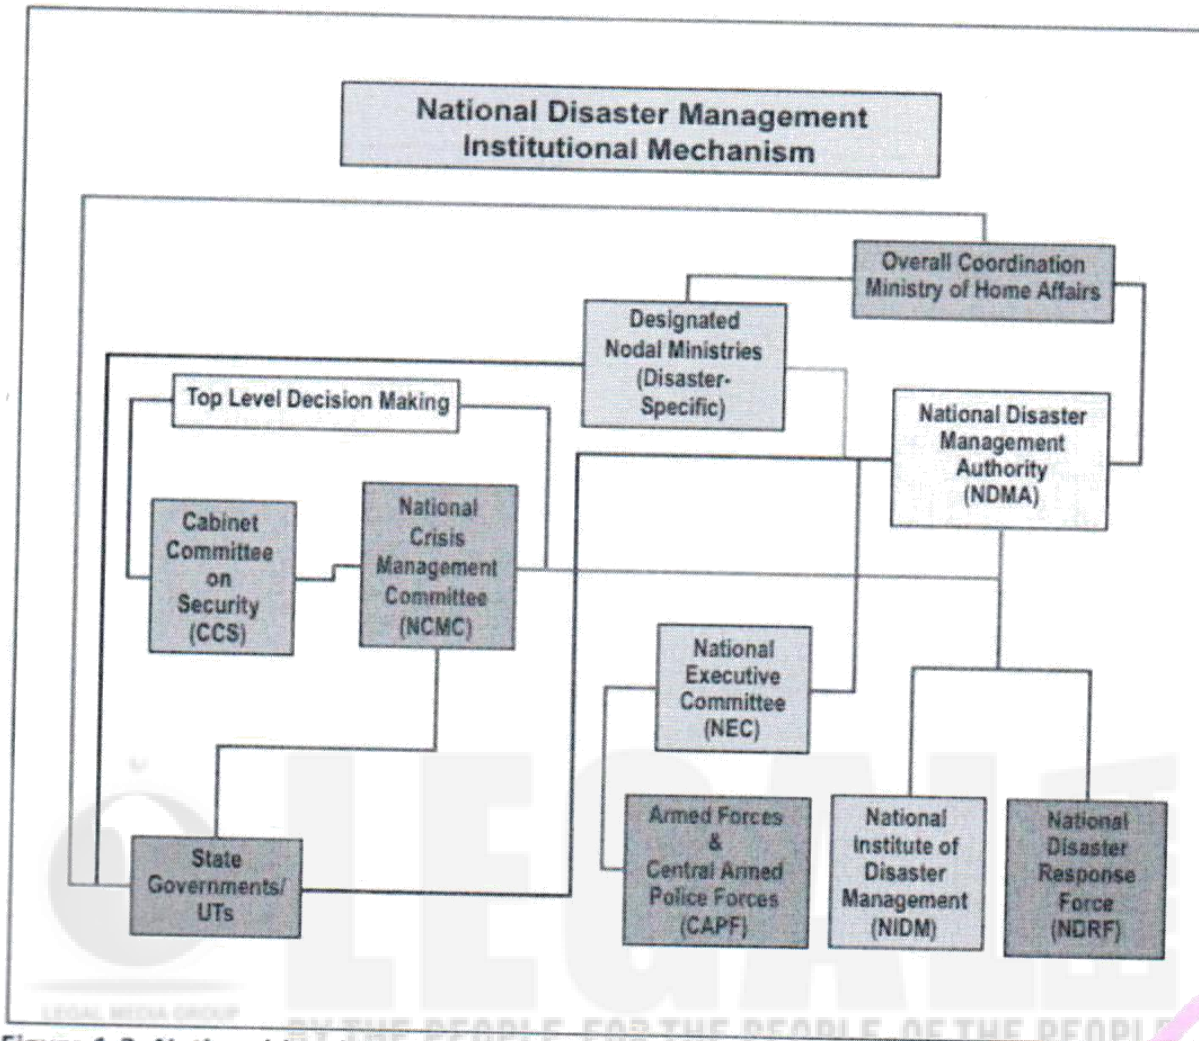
National Disaster Management Institutional Mechanism

Overall Coordination Ministry of Home Affairs

Designated Nodal Ministries (Disaster-Specific)

Top Level Decision Making

National Disaster Management Authority (NDMA)

Cabinet Committee on Security (CCS)

National Crisis Management Committee (NCMC)

National Executive Committee (NEC)

State Governments/ UTs

Armed Forces & Central Armed Police Forces (CAPF)

National Institute of Disaster Management (NIDM)

National Disaster Response Force (NDRF)

LEGAL MEDIA GROUP

LEGAL

BY THE PEOPLE, FOR THE PEOPLE, OF THE PEOPLE

Figure 1.2: National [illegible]